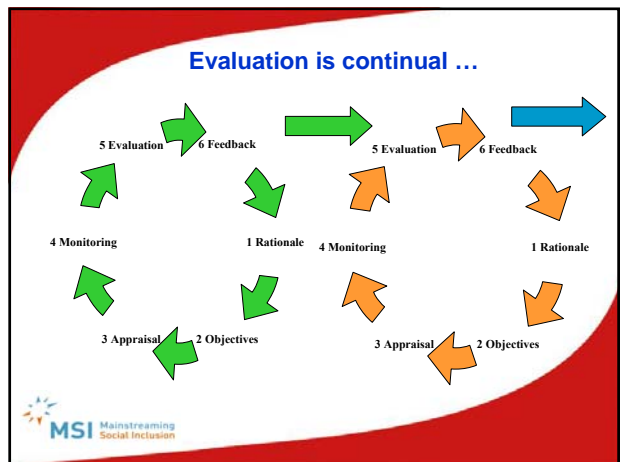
Evaluation is continual …

5 Evaluation
6 Feedback
1 Rationale
2 Objectives
3 Appraisal
4 Monitoring

5 Evaluation
6 Feedback
1 Rationale
2 Objectives
3 Appraisal
4 Monitoring

MSI Mainstreaming Social Inclusion